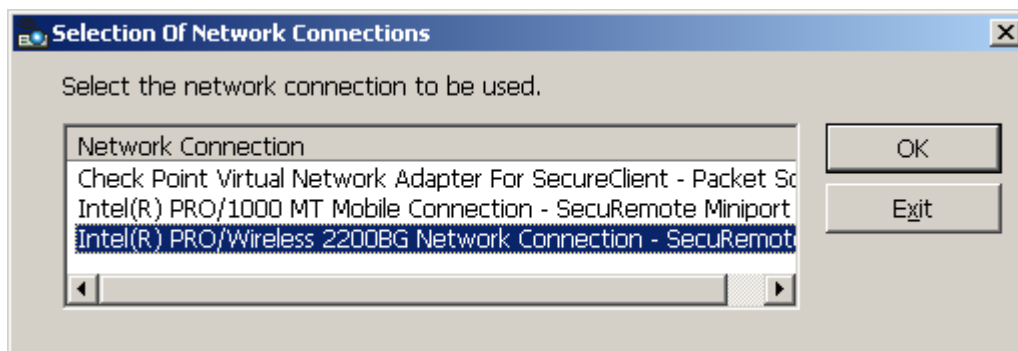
Selection Of Network Connections

Select the network connection to be used.

Network Connection
Check Point Virtual Network Adapter For SecureClient - Packet Sc
Intel(R) PRO/1000 MT Mobile Connection - SecuRemote Miniport
Intel(R) PRO/Wireless 2200BG Network Connection - SecuRemot

OK
Exit